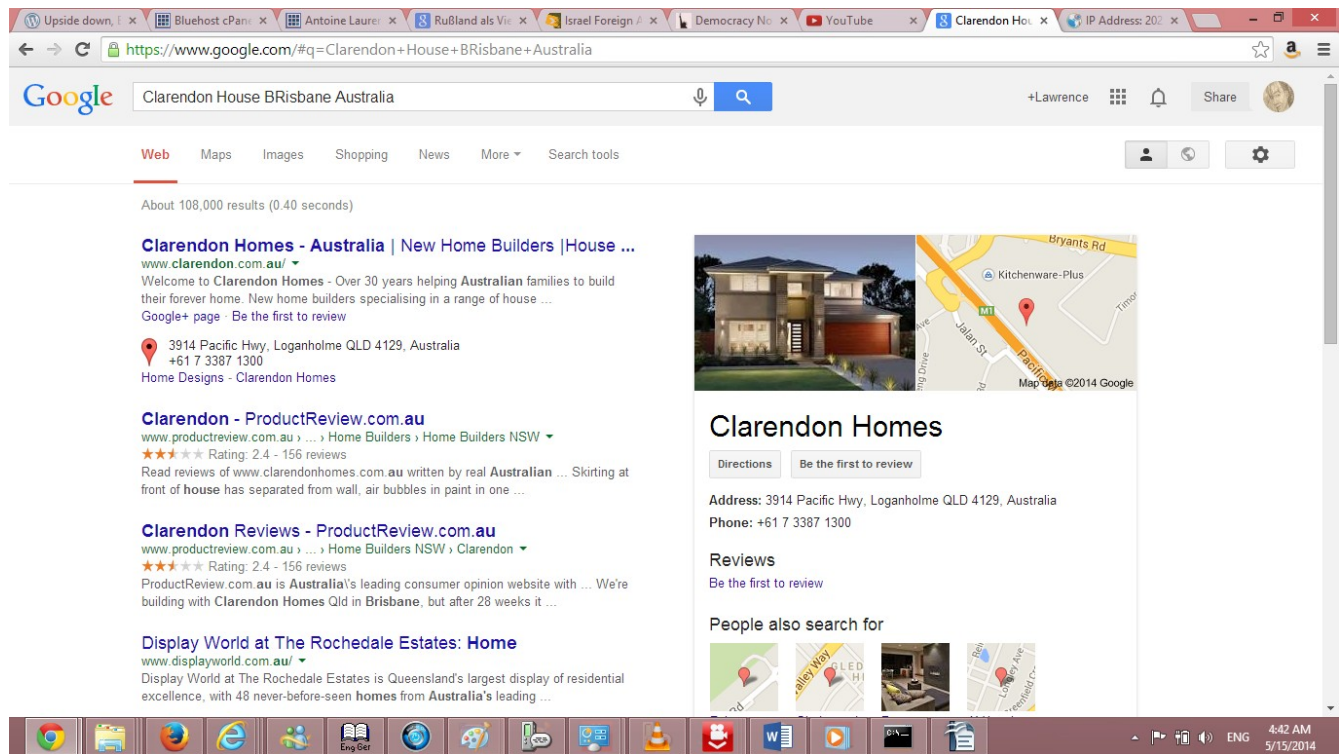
Upside down, I ×
Bluehost cPane ×
Antoine Laure ×
Rußland als Vie ×
Israel Foreign A ×
Democracy No ×
YouTube ×
Clarendon Hou ×
IP Address: 20 ×

https://www.google.com/#q=Clarendon+House+BRisbane+Australia

Google

Clarendon House BRisbane Australia

+Lawrence
Share

Web Maps Images Shopping News More Search tools

About 108,000 results (0.40 seconds)

Clarendon Homes - Australia | New Home Builders |House ...
www.clarendon.com.au/
Welcome to Clarendon Homes - Over 30 years helping Australian families to build their forever home. New home builders specialising in a range of house ...
Google+ page · Be the first to review

3914 Pacific Hwy, Loganholme QLD 4129, Australia
+61 7 3387 1300
Home Designs - Clarendon Homes

Clarendon - ProductReview.com.au
www.productreview.com.au › ... › Home Builders › Home Builders NSW
Rating: 2.4 - 156 reviews
Read reviews of www.clarendonhomes.com.au written by real Australian ... Skirting at front of house has separated from wall, air bubbles in paint in one ...

Clarendon Reviews - ProductReview.com.au
www.productreview.com.au › ... › Home Builders NSW › Clarendon
Rating: 2.4 - 156 reviews
ProductReview.com.au is Australia\'s leading consumer opinion website with ... We're building with Clarendon Homes Qld in Brisbane, but after 28 weeks it ...

Display World at The Rochedale Estates: Home
www.displayworld.com.au/
Display World at The Rochedale Estates is Queensland's largest display of residential excellence, with 48 never-before-seen homes from Australia's leading ...

Bryants Rd
Kitchenware-Plus
M1
Jalan St
Pacific
Map data ©2014 Google

Clarendon Homes
Directions
Be the first to review
Address: 3914 Pacific Hwy, Loganholme QLD 4129, Australia
Phone: +61 7 3387 1300

Reviews
Be the first to review

People also search for

ENG
4:42 AM
5/15/2014